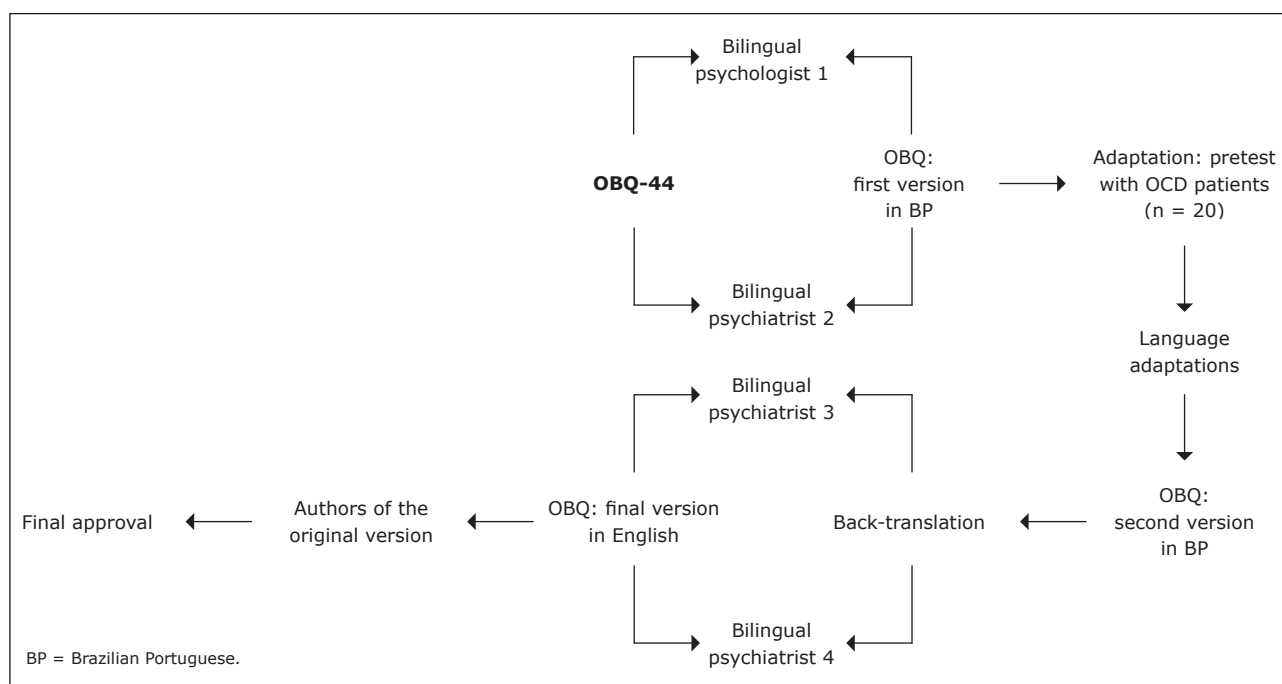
Bilingual psychologist 1

OBQ-44

OBQ: first version in BP

Adaptation: pretest with OCD patients (n = 20)

Bilingual psychiatrist 2

Language adaptations

Bilingual psychiatrist 3

Final approval

Authors of the original version

OBQ: final version in English

Back-translation

OBQ: second version in BP

Bilingual psychiatrist 4

BP = Brazilian Portuguese.